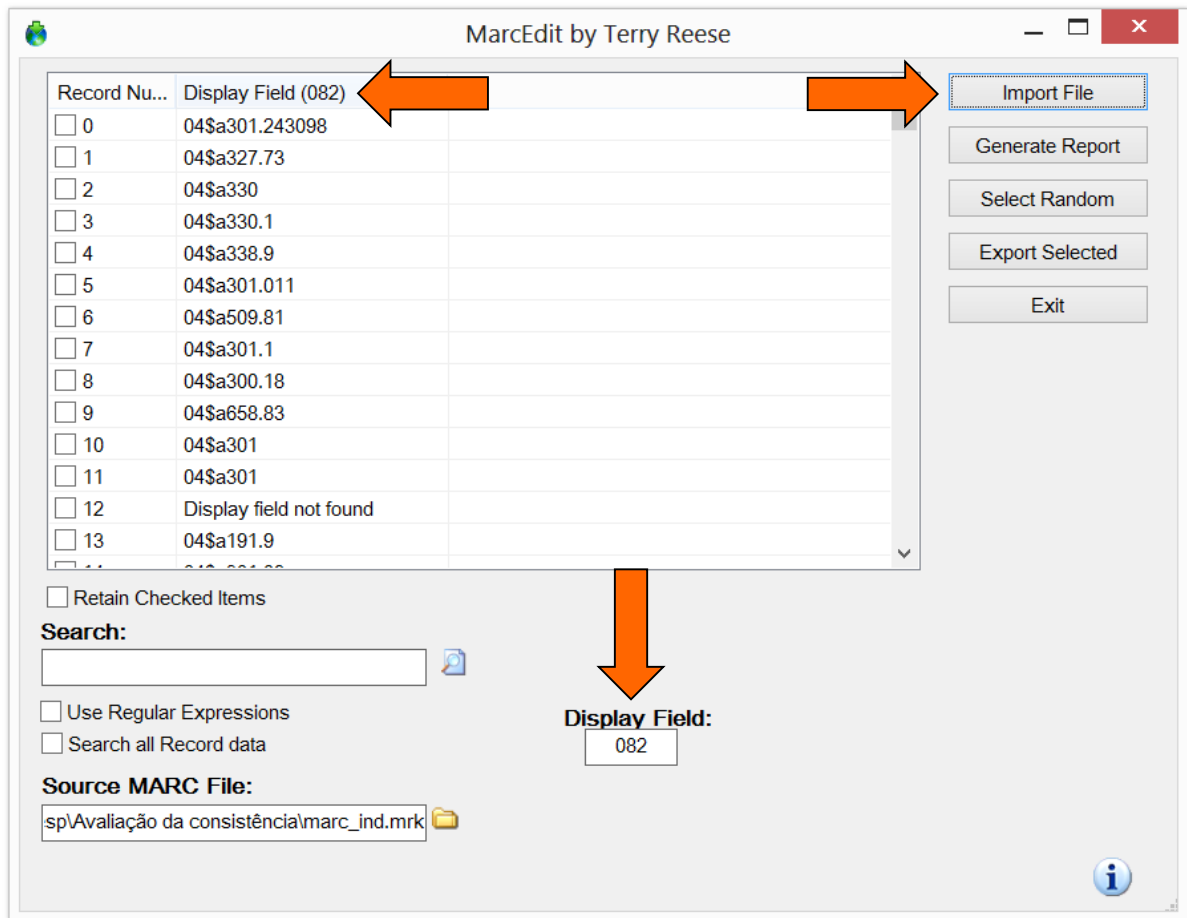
MarcEdit by Terry Reese

| Record Nu... | Display Field (082) |
|---|---|
| 0 | 04\$a301.243098 |
| 1 | 04\$a327.73 |
| 2 | 04\$a330 |
| 3 | 04\$a330.1 |
| 4 | 04\$a338.9 |
| 5 | 04\$a301.011 |
| 6 | 04\$a509.81 |
| 7 | 04\$a301.1 |
| 8 | 04\$a300.18 |
| 9 | 04\$a658.83 |
| 10 | 04\$a301 |
| 11 | 04\$a301 |
| 12 | Display field not found |
| 13 | 04\$a191.9 |
| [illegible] | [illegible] |

Import File
Generate Report
Select Random
Export Selected
Exit

Retain Checked Items

Search:

Use Regular Expressions
Search all Record data

Display Field:
082

Source MARC File:
sp\Avaliação da consistência\marc_ind.mrk